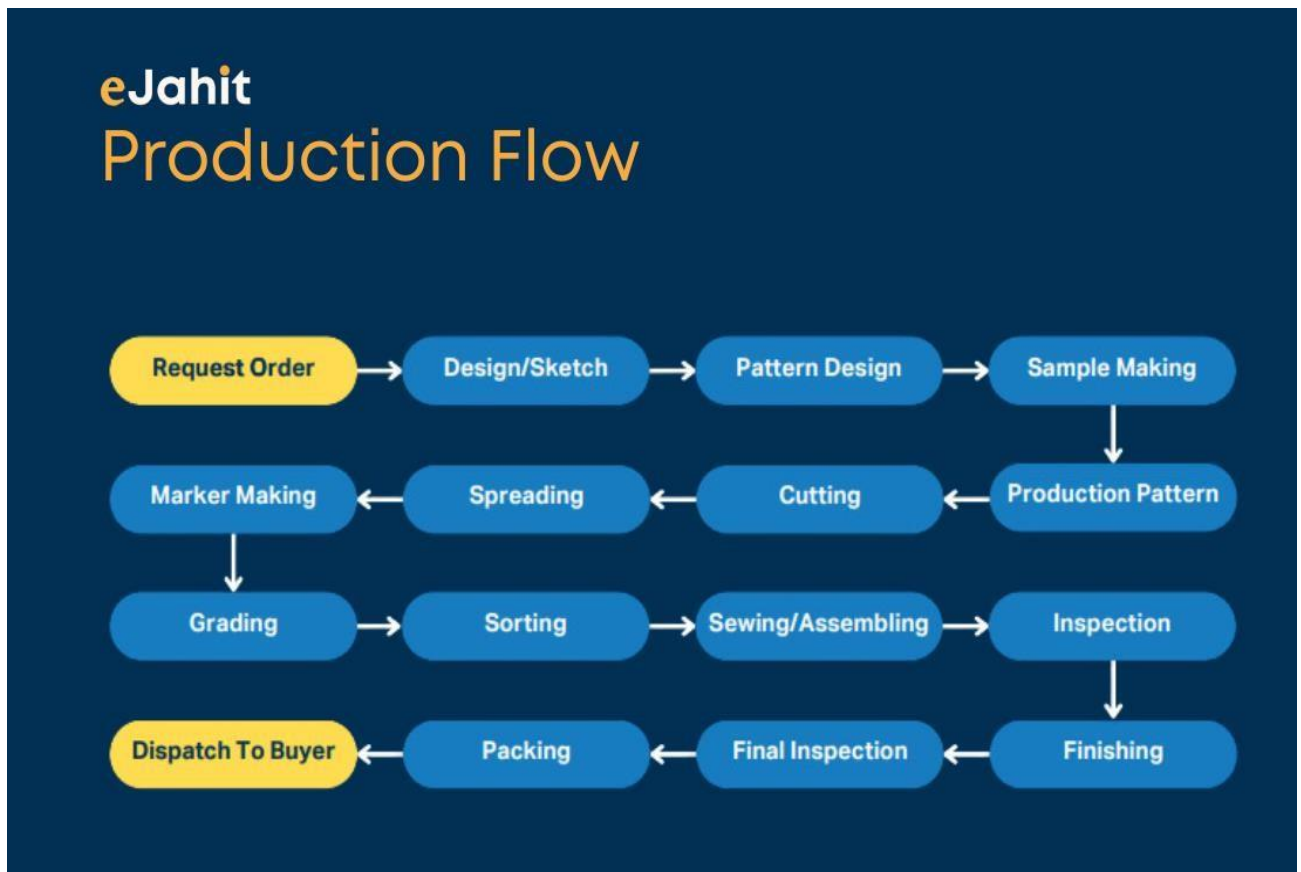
eJahit
Production Flow

Request Order
Design/Sketch
Pattern Design
Sample Making
Production Pattern
Cutting
Spreading
Marker Making
Grading
Sorting
Sewing/Assembling
Inspection
Finishing
Final Inspection
Packing
Dispatch To Buyer